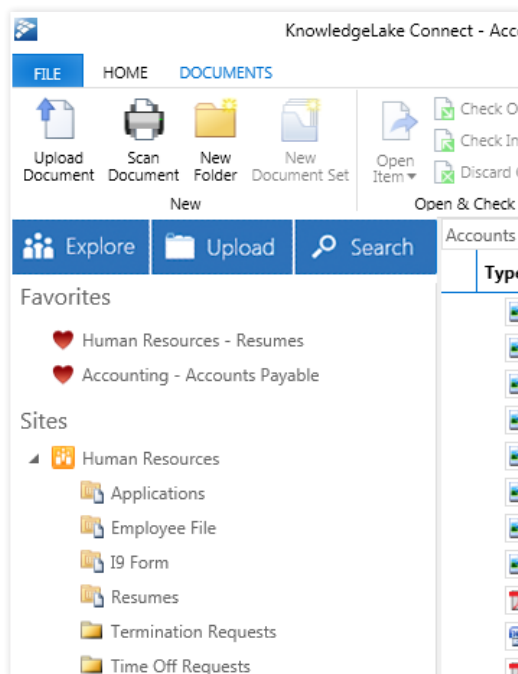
KnowledgeLake Connect - Acc

FILE HOME DOCUMENTS

Upload Document
Scan Document
New Folder
New Document Set
New

Open Item
Check O
Check In
Discard C
Open & Check

Explore Upload Search

Accounts

Typ

Favorites

Human Resources - Resumes

Accounting - Accounts Payable

Sites

Human Resources

Applications

Employee File

I9 Form

Resumes

Termination Requests

Time Off Requests